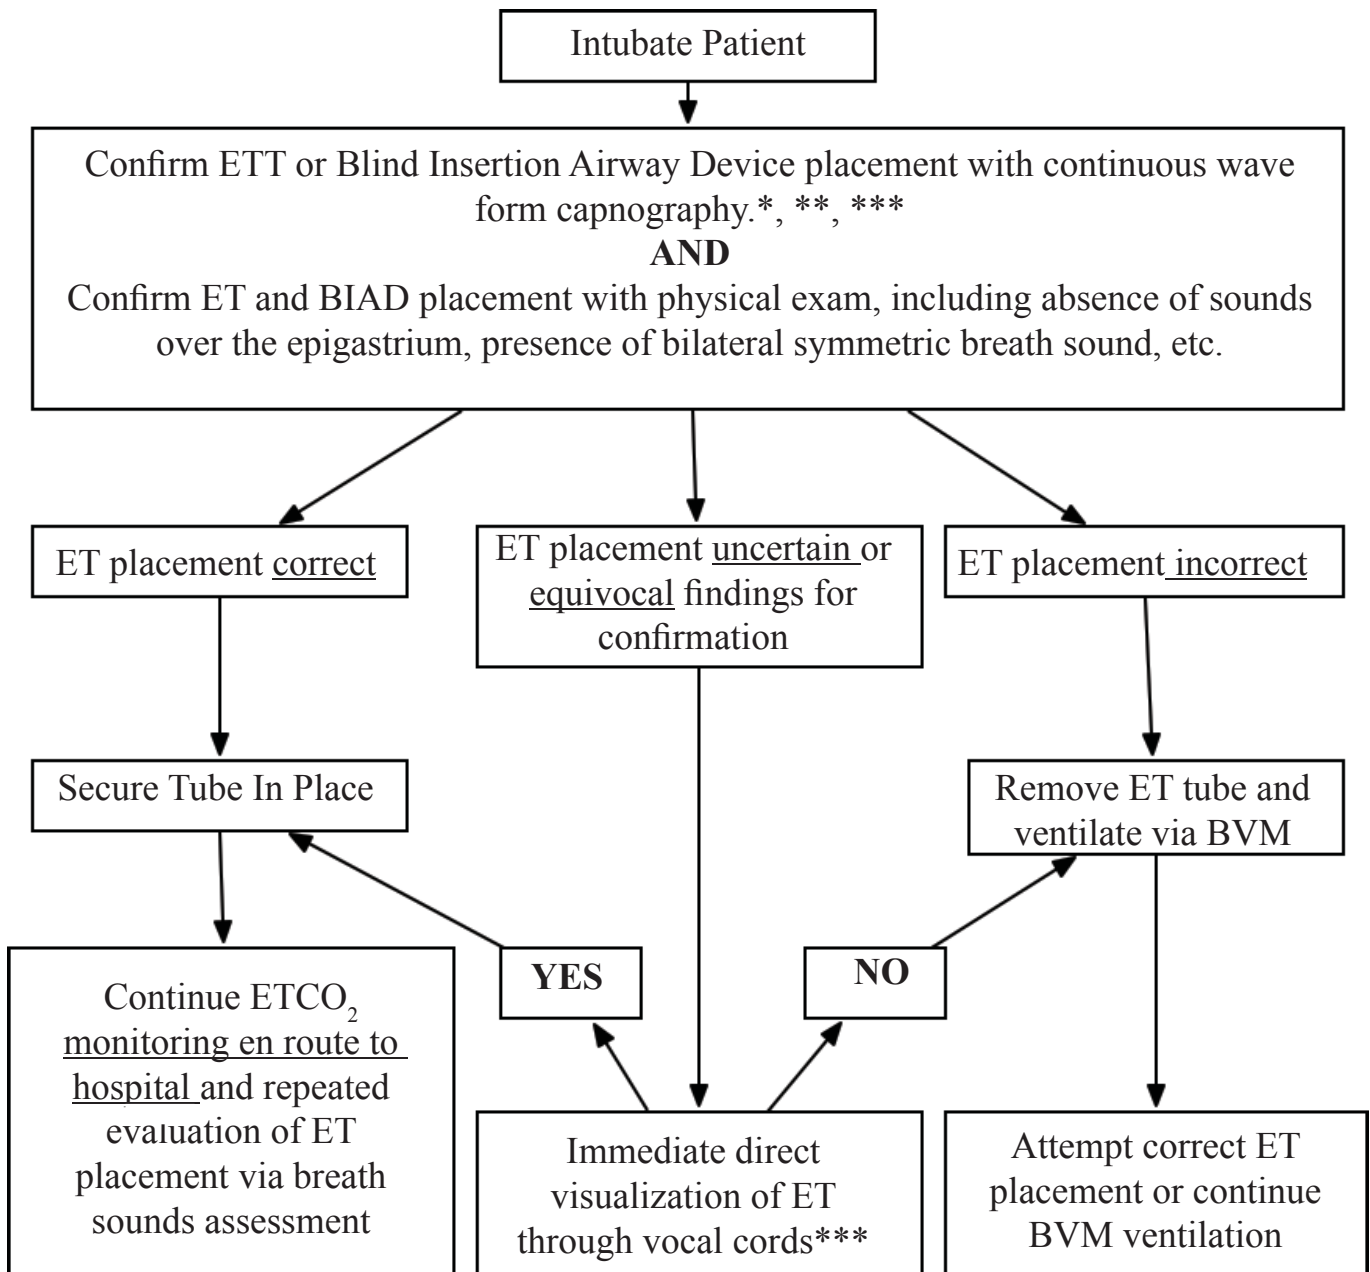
Intubate Patient

Confirm ETT or Blind Insertion Airway Device placement with continuous wave form capnography.*, **, ***
**AND**
Confirm ET and BIAD placement with physical exam, including absence of sounds over the epigastrium, presence of bilateral symmetric breath sound, etc.

ET placement correct

ET placement uncertain or equivocal findings for confirmation

ET placement incorrect

Secure Tube In Place

Remove ET tube and ventilate via BVM

YES

NO

Continue $ETCO_2$ monitoring en route to hospital and repeated evaluation of ET placement via breath sounds assessment

Immediate direct visualization of ET through vocal cords***

Attempt correct ET placement or continue BVM ventilation